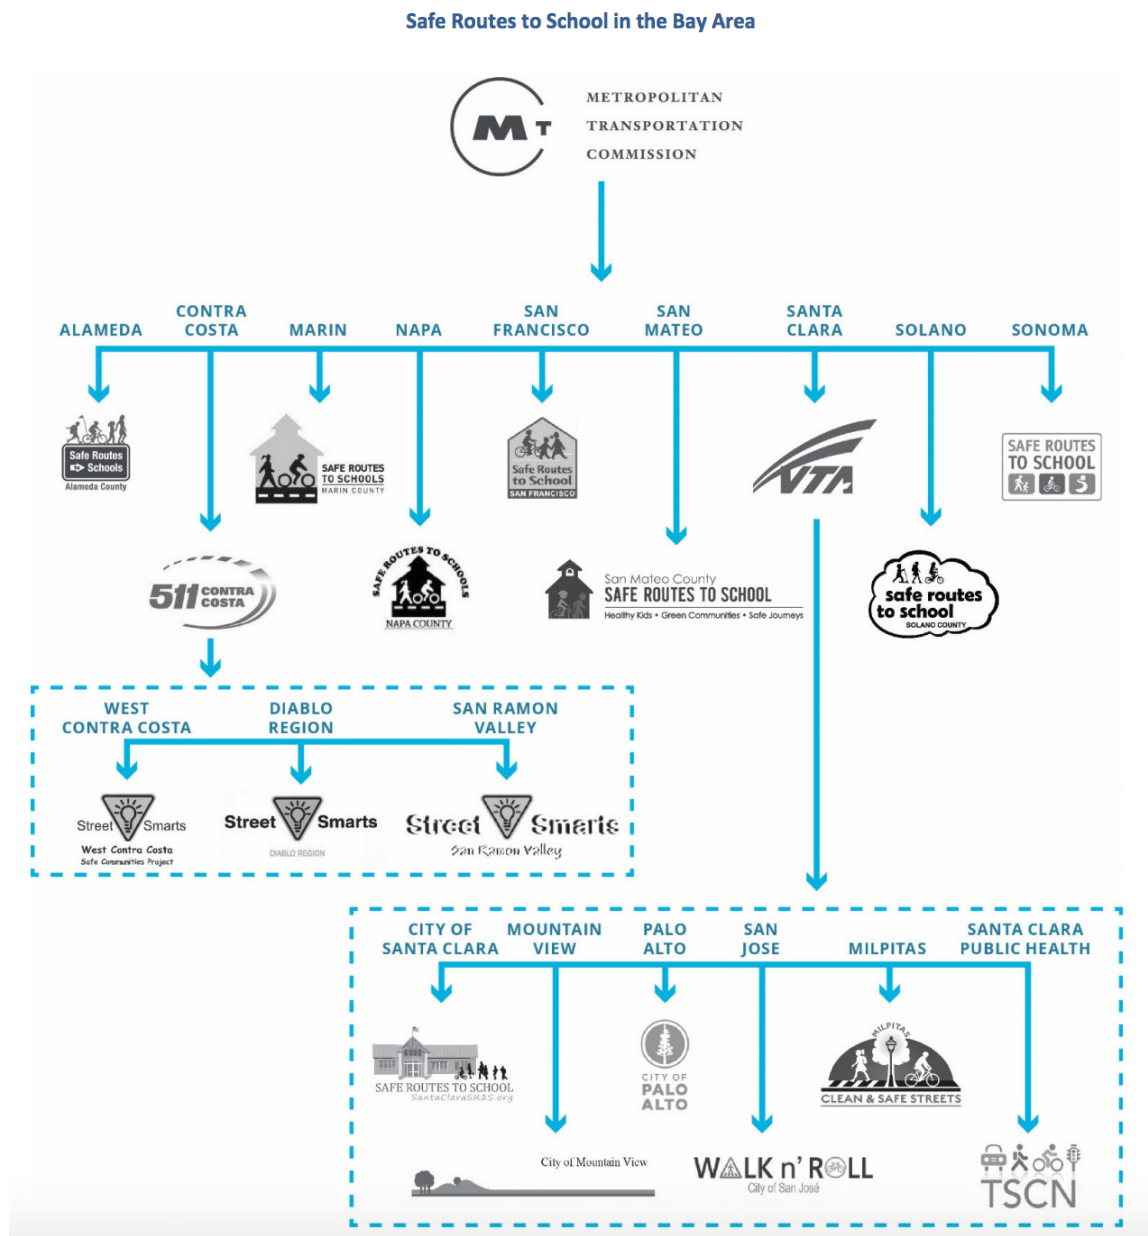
Safe Routes to School in the Bay Area

MT METROPOLITAN TRANSPORTATION COMMISSION

ALAMEDA

CONTRA COSTA

MARIN

NAPA

SAN FRANCISCO

SAN MATEO

SANTA CLARA

SOLANO

SONOMA

Safe Routes to Schools Alameda County

SAFE ROUTES TO SCHOOLS MARIN COUNTY

SAFE ROUTES TO SCHOOLS NAPA COUNTY

Safe Routes to School SAN FRANCISCO

VTA

SAFE ROUTES TO SCHOOL

511 CONTRA COSTA

San Mateo County SAFE ROUTES TO SCHOOL Healthy Kids • Green Communities • Safe Journeys

safe routes to school SOLANO COUNTY

WEST CONTRA COSTA

DIABLO REGION

SAN RAMON VALLEY

Street Smarts West Contra Costa Safe Communities Project

Street Smarts DIABLO REGION

Street Smarts San Ramon Valley

CITY OF SANTA CLARA

MOUNTAIN VIEW

PALO ALTO

SAN JOSE

MILPITAS

SANTA CLARA PUBLIC HEALTH

SAFE ROUTES TO SCHOOL SantaClaraSR2S.org

CITY OF PALO ALTO

MILPITAS CLEAN & SAFE STREETS

City of Mountain View

WALK n' ROLL City of San José

TSCN